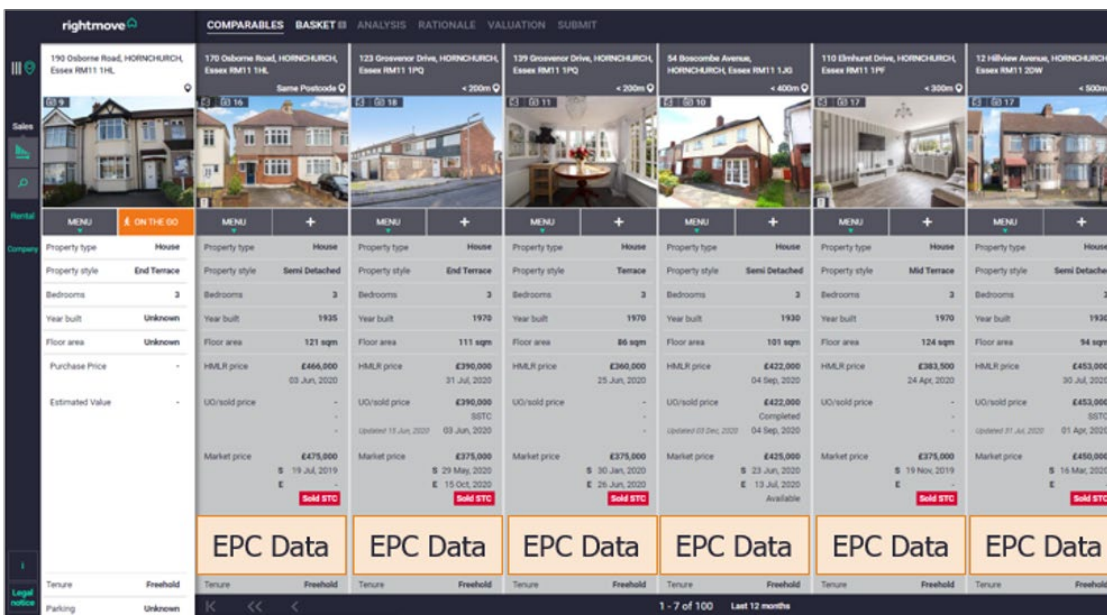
rightmove

COMPARABLES BASKET ANALYSIS RATIONALE VALUATION SUBMIT

Sales
Rental
Company

190 Osborne Road, HORNCHURCH, Essex RM11 1HL
9
MENU ON THE GO
Property type House
Property style End Terrace
Bedrooms 3
Year built Unknown
Floor area Unknown
Purchase Price -
Estimated Value -
Tenure Freehold
Parking Unknown

170 Osborne Road, HORNCHURCH, Essex RM11 1HL
Same Postcode
16
MENU +
Property type House
Property style Semi Detached
Bedrooms 3
Year built 1935
Floor area 121 sqm
HMLR price £466,000 03 Jun, 2020
UO/sold price -
Market price £475,000 S 19 Jul, 2019 E -
Sold STC
EPC Data
Tenure Freehold

123 Grosvenor Drive, HORNCHURCH, Essex RM11 1PQ
< 200m
18
MENU +
Property type House
Property style End Terrace
Bedrooms 3
Year built 1970
Floor area 111 sqm
HMLR price £390,000 31 Jul, 2020
UO/sold price £390,000 SSTC
Updated 15 Jun, 2020 03 Jun, 2020
Market price £375,000 S 29 May, 2020 E 15 Oct, 2020
Sold STC
EPC Data
Tenure Freehold

139 Grosvenor Drive, HORNCHURCH, Essex RM11 1PQ
< 200m
11
MENU +
Property type House
Property style Terrace
Bedrooms 3
Year built 1970
Floor area 86 sqm
HMLR price £360,000 25 Jun, 2020
UO/sold price -
Market price £375,000 S 30 Jan, 2020 E 26 Jun, 2020
Sold STC
EPC Data
Tenure Freehold

54 Boscombe Avenue, HORNCHURCH, Essex RM11 1JG
< 400m
10
MENU +
Property type House
Property style Semi Detached
Bedrooms 3
Year built 1930
Floor area 101 sqm
HMLR price £422,000 04 Sep, 2020
UO/sold price £422,000 Completed
Updated 03 Dec, 2020 04 Sep, 2020
Market price £425,000 S 23 Jun, 2020 E 13 Jul, 2020 Available
EPC Data
Tenure Freehold

110 Elmhurst Drive, HORNCHURCH, Essex RM11 1PF
< 300m
17
MENU +
Property type House
Property style Mid Terrace
Bedrooms 3
Year built 1970
Floor area 124 sqm
HMLR price £383,500 24 Apr, 2020
UO/sold price -
Market price £375,000 S 19 Nov, 2019 E -
Sold STC
EPC Data
Tenure Freehold

12 Hillview Avenue, HORNCHURCH, Essex RM11 2DW
< 500m
17
MENU +
Property type House
Property style Semi Detache
Bedrooms 3
Year built 1930
Floor area 94 sqm
HMLR price £453,000 30 Jul, 2020
UO/sold price £453,000 SSTC
Updated 31 Jul, 2020 01 Apr, 2020
Market price £450,000 S 16 Mar, 2020
Sold STC
EPC Data
Tenure Freehold

i
Legal notice

1 - 7 of 100 Last 12 months